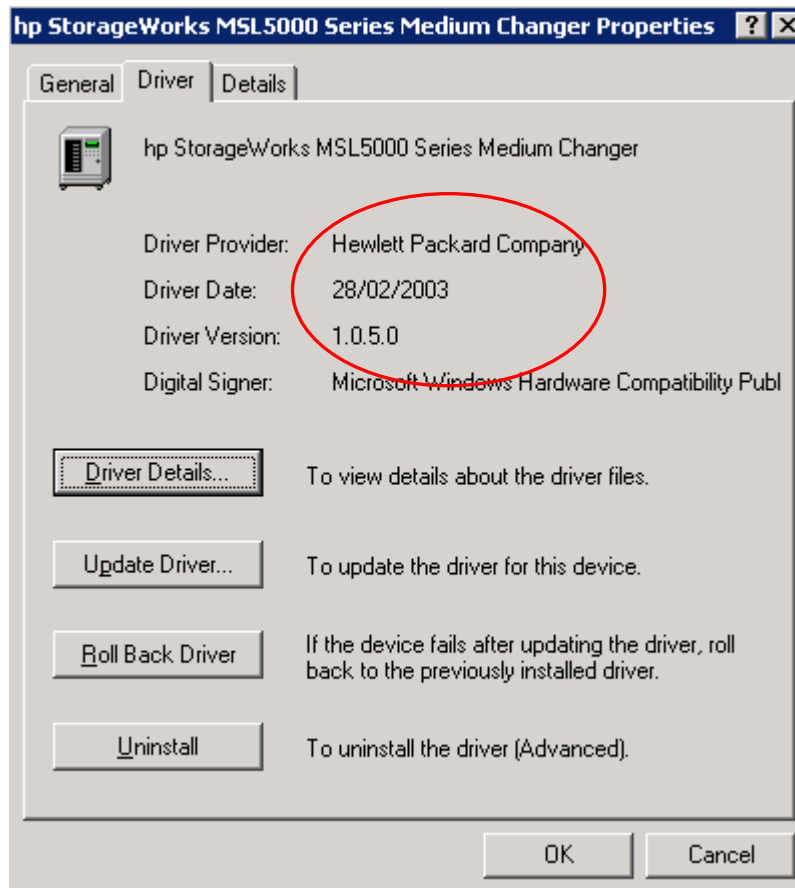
hp StorageWorks MSL5000 Series Medium Changer Properties ? X

General Driver Details

hp StorageWorks MSL5000 Series Medium Changer

Driver Provider: Hewlett Packard Company

Driver Date: 28/02/2003

Driver Version: 1.0.5.0

Digital Signer: Microsoft Windows Hardware Compatibility Publ

Driver Details... To view details about the driver files.

Update Driver... To update the driver for this device.

Roll Back Driver If the device fails after updating the driver, roll back to the previously installed driver.

Uninstall To uninstall the driver (Advanced).

OK Cancel